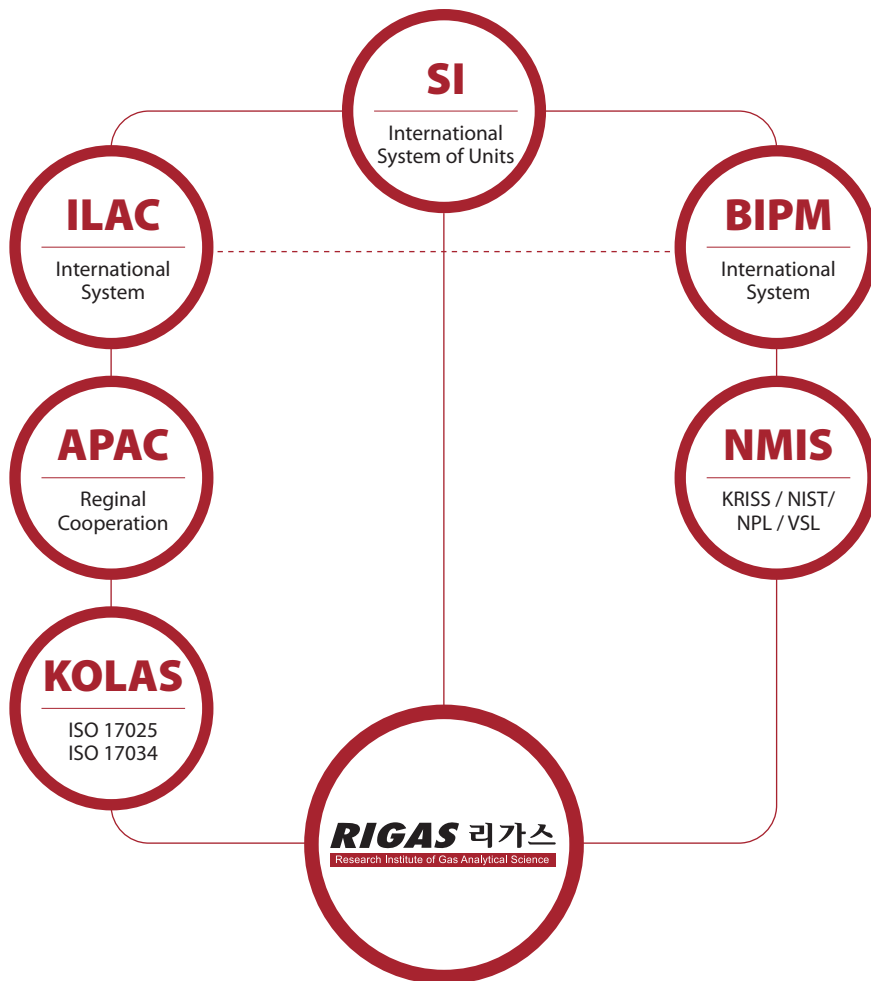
SI
International System of Units

ILAC
International System

BIPM
International System

APAC
Reginal Cooperation

NMIS
KRISS / NIST/ NPL / VSL

KOLAS
ISO 17025
ISO 17034

RIGAS 리가스
Research Institute of Gas Analytical Science